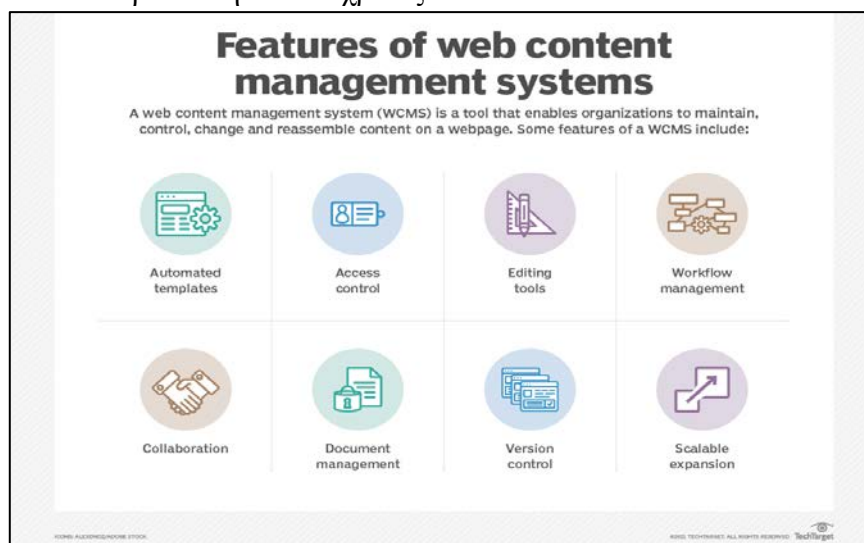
Features of web content management systems

A web content management system (WCMS) is a tool that enables organizations to maintain, control, change and reassemble content on a webpage. Some features of a WCMS include:

Automated templates

Access control

Editing tools

Workflow management

Collaboration

Document management

Version control

Scalable expansion

ICONS: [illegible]/ADOBE STOCK

©2021 TECHTARGET. ALL RIGHTS RESERVED. TechTarget